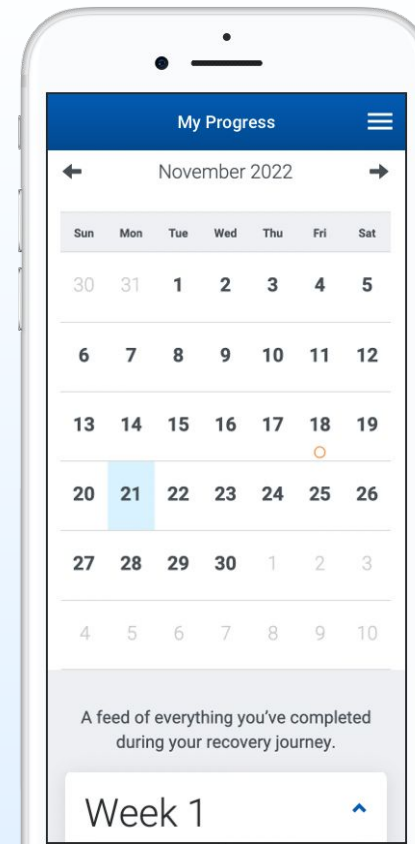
My Progress

November 2022

| Sun | Mon | Tue | Wed | Thu | Fri | Sat |
|---|---|---|---|---|---|---|
| 30 | 31 | 1 | 2 | 3 | 4 | 5 |
| 6 | 7 | 8 | 9 | 10 | 11 | 12 |
| 13 | 14 | 15 | 16 | 17 | 18 | 19 |
| 20 | 21 | 22 | 23 | 24 | 25 | 26 |
| 27 | 28 | 29 | 30 | 1 | 2 | 3 |
| 4 | 5 | 6 | 7 | 8 | 9 | 10 |

A feed of everything you've completed during your recovery journey.

Week 1